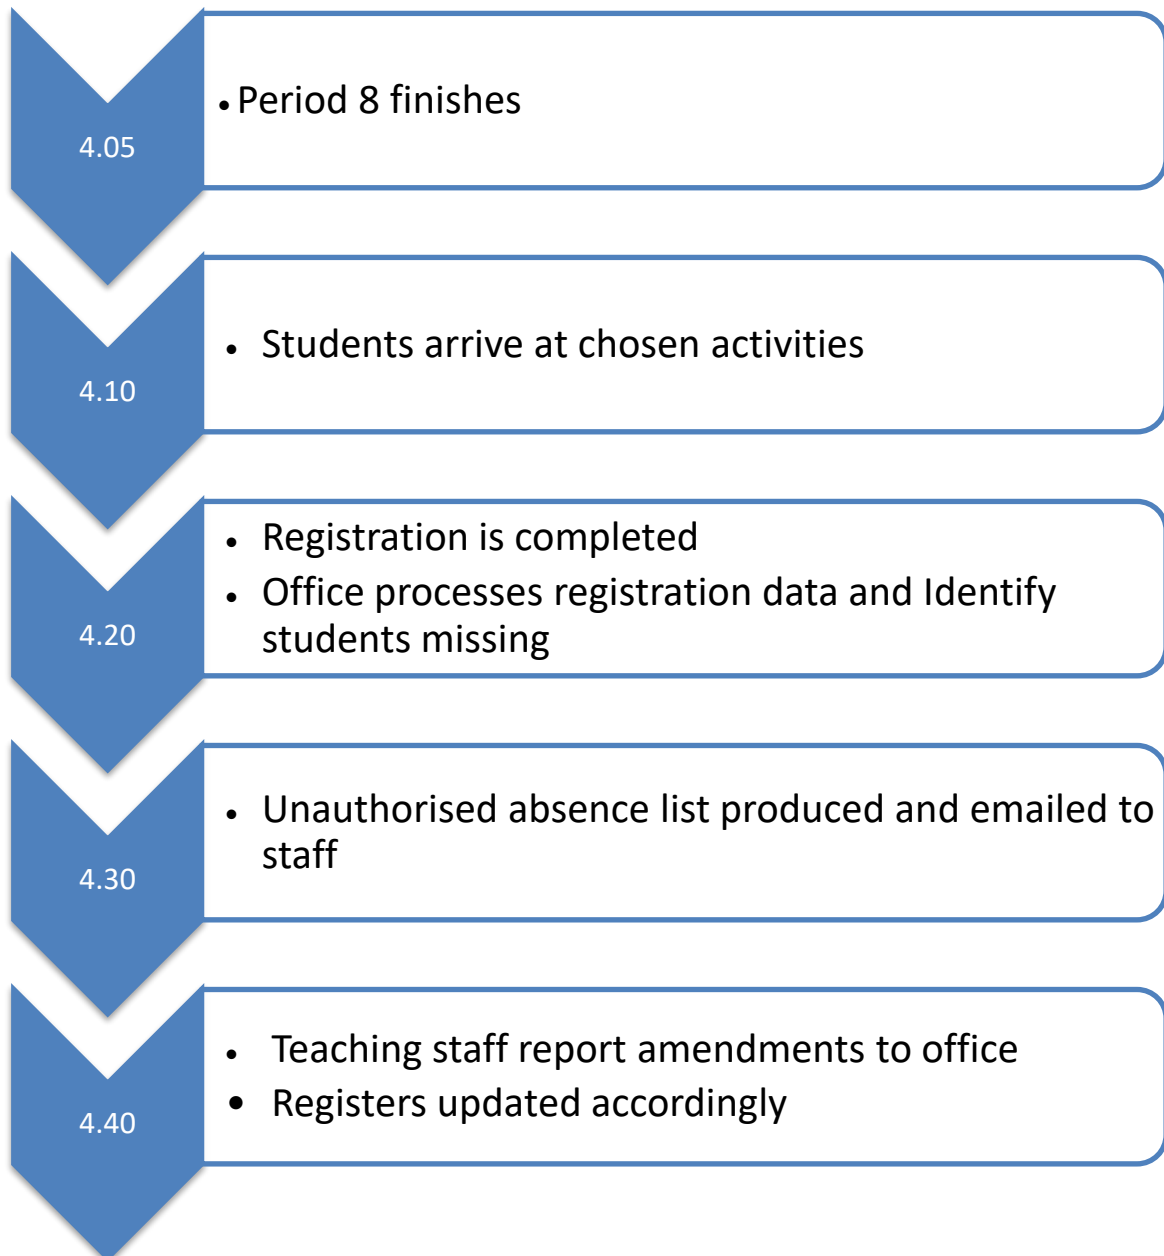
4.05

• Period 8 finishes

4.10

• Students arrive at chosen activities

4.20

• Registration is completed
• Office processes registration data and Identify students missing

4.30

• Unauthorised absence list produced and emailed to staff

4.40

• Teaching staff report amendments to office
• Registers updated accordingly